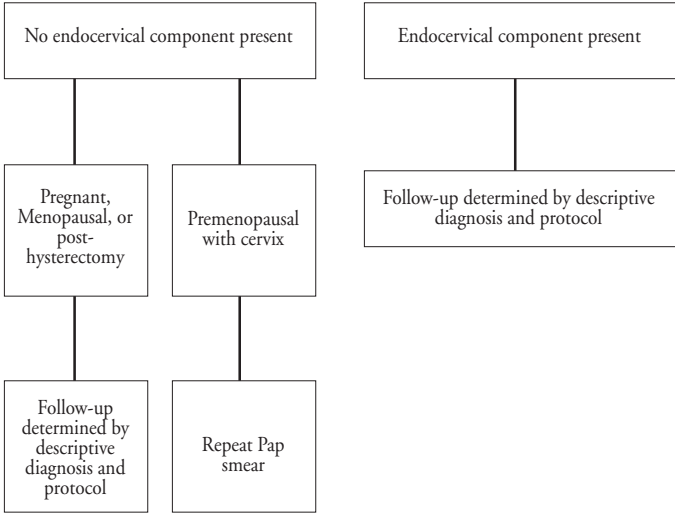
No endocervical component present

Pregnant, Menopausal, or post-hysterectomy

Follow-up determined by descriptive diagnosis and protocol

Premenopausal with cervix

Repeat Pap smear

Endocervical component present

Follow-up determined by descriptive diagnosis and protocol